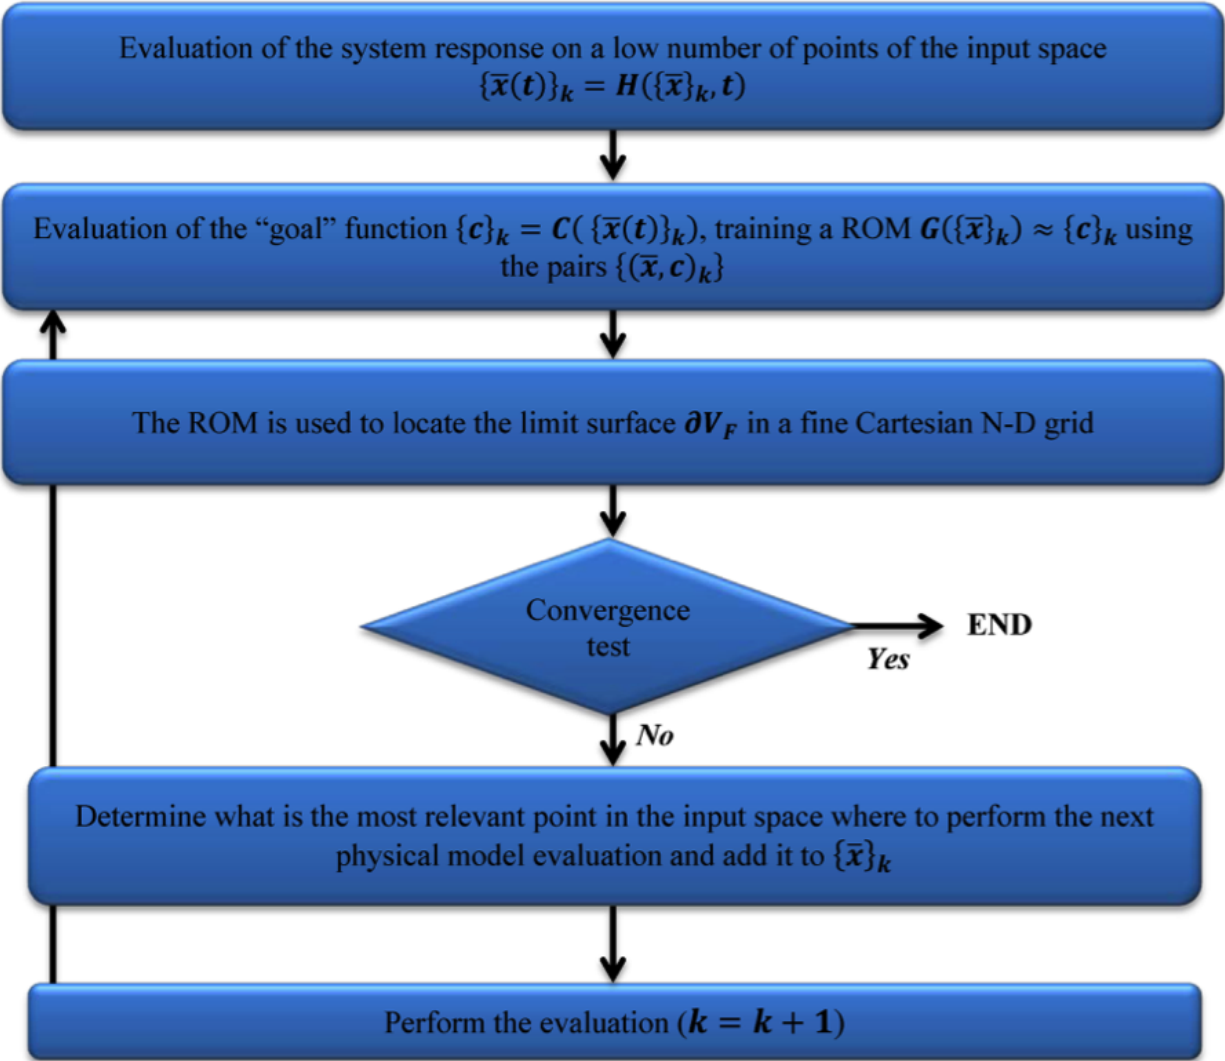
Evaluation of the system response on a low number of points of the input space $\{\bar{x}(t)\}_k = H(\{\bar{x}\}_k, t)$

Evaluation of the "goal" function $\{c\}_k = C(\{\bar{x}(t)\}_k)$, training a ROM $G(\{\bar{x}\}_k) \approx \{c\}_k$ using the pairs $\{(\bar{x}, c)_k\}$

The ROM is used to locate the limit surface $\partial V_F$ in a fine Cartesian N-D grid

Convergence test

Yes

END

No

Determine what is the most relevant point in the input space where to perform the next physical model evaluation and add it to $\{\bar{x}\}_k$

Perform the evaluation $(k = k + 1)$